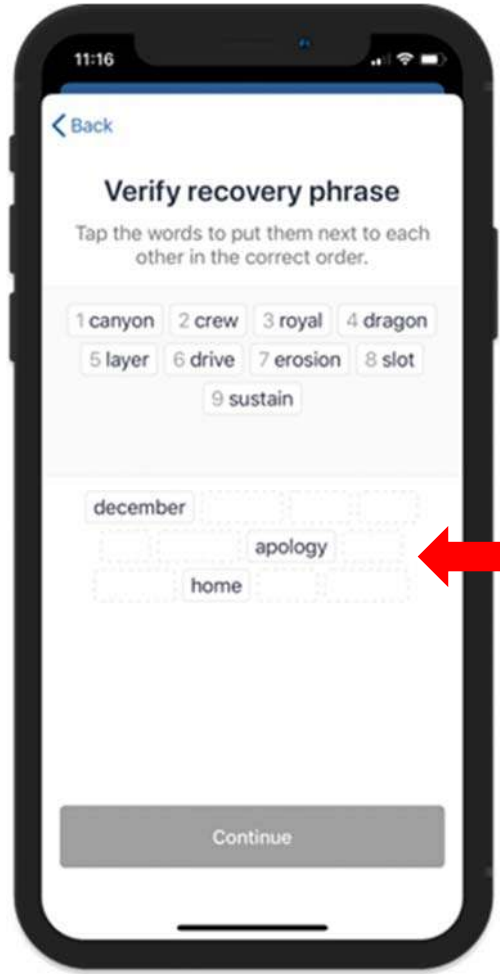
11:16

Back

Verify recovery phrase

Tap the words to put them next to each other in the correct order.

1 canyon 2 crew 3 royal 4 dragon
5 layer 6 drive 7 erosion 8 slot
9 sustain

december
apology
home

Continue